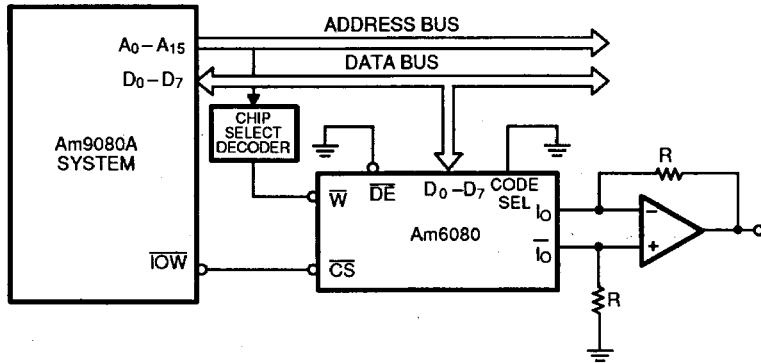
ADDRESS BUS

$A_0 - A_{15}$

DATA BUS

$D_0 - D_7$

CHIP SELECT DECODER

Am9080A SYSTEM

R

$\overline{W}$ $\overline{DE}$ $D_0 - D_7$ CODE SEL

$I_O$

Am6080

$\overline{I_O}$

$\overline{IOW}$

$\overline{CS}$

−

+

R